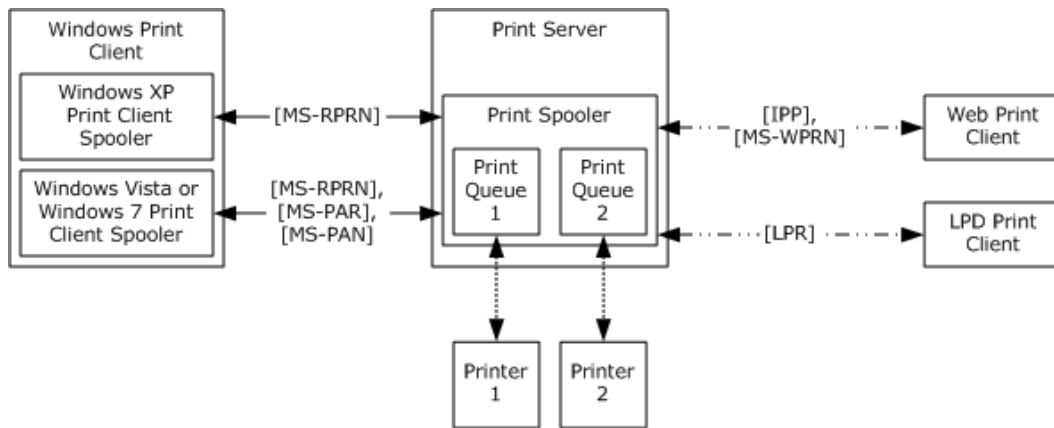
Windows Print Client

Windows XP Print Client Spooler

Windows Vista or Windows 7 Print Client Spooler

[MS-RPRN]

[MS-RPRN], [MS-PAR], [MS-PAN]

Print Server

Print Spooler

Print Queue 1

Print Queue 2

[IPP], [MS-WPRN]

[LPR]

Web Print Client

LPD Print Client

Printer 1

Printer 2